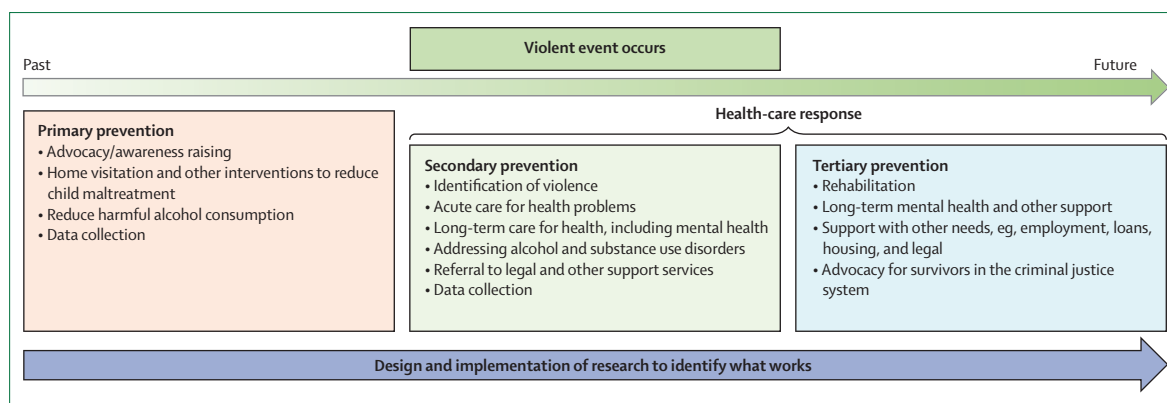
Violent event occurs

Past

Future

Health-care response

Primary prevention
• Advocacy/awareness raising
• Home visitation and other interventions to reduce child maltreatment
• Reduce harmful alcohol consumption
• Data collection

Secondary prevention
• Identification of violence
• Acute care for health problems
• Long-term care for health, including mental health
• Addressing alcohol and substance use disorders
• Referral to legal and other support services
• Data collection

Tertiary prevention
• Rehabilitation
• Long-term mental health and other support
• Support with other needs, eg, employment, loans, housing, and legal
• Advocacy for survivors in the criminal justice system

Design and implementation of research to identify what works